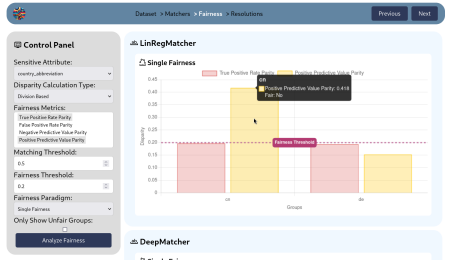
Dataset > Matchers > Fairness > Resolutions

Previous

Next

Control Panel

Sensitive Attribute:

country_abbreviation

Disparity Calculation Type:

Division Based

Fairness Metrics:

True Positive Rate Parity

False Positive Rate Parity

Negative Predictive Value Parity

Positive Predictive Value Parity

Matching Threshold:

0.5

Fairness Threshold:

0.2

Fairness Paradigm:

Single Fairness

Only Show Unfair Groups:

Analyze Fairness

LinRegMatcher

Single Fairness

True Positive Rate Parity

Positive Predictive Value Parity

0.45

0.40

0.35

0.30

0.25

0.20

0.15

0.10

0.05

0

Disparity

cn

Positive Predictive Value Parity: 0.418

Fair: No

Fairness Threshold

de

Groups

DeepMatcher